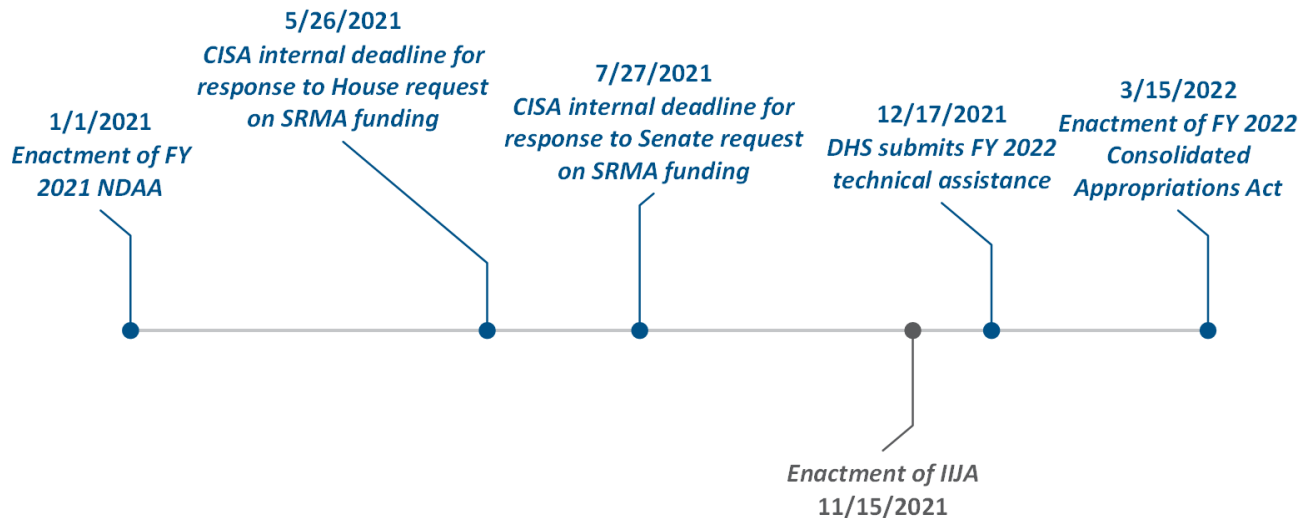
1/1/2021
Enactment of FY 2021 NDAA

5/26/2021
CISA internal deadline for response to House request on SRMA funding

7/27/2021
CISA internal deadline for response to Senate request on SRMA funding

Enactment of IIJA
11/15/2021

12/17/2021
DHS submits FY 2022 technical assistance

3/15/2022
Enactment of FY 2022 Consolidated Appropriations Act